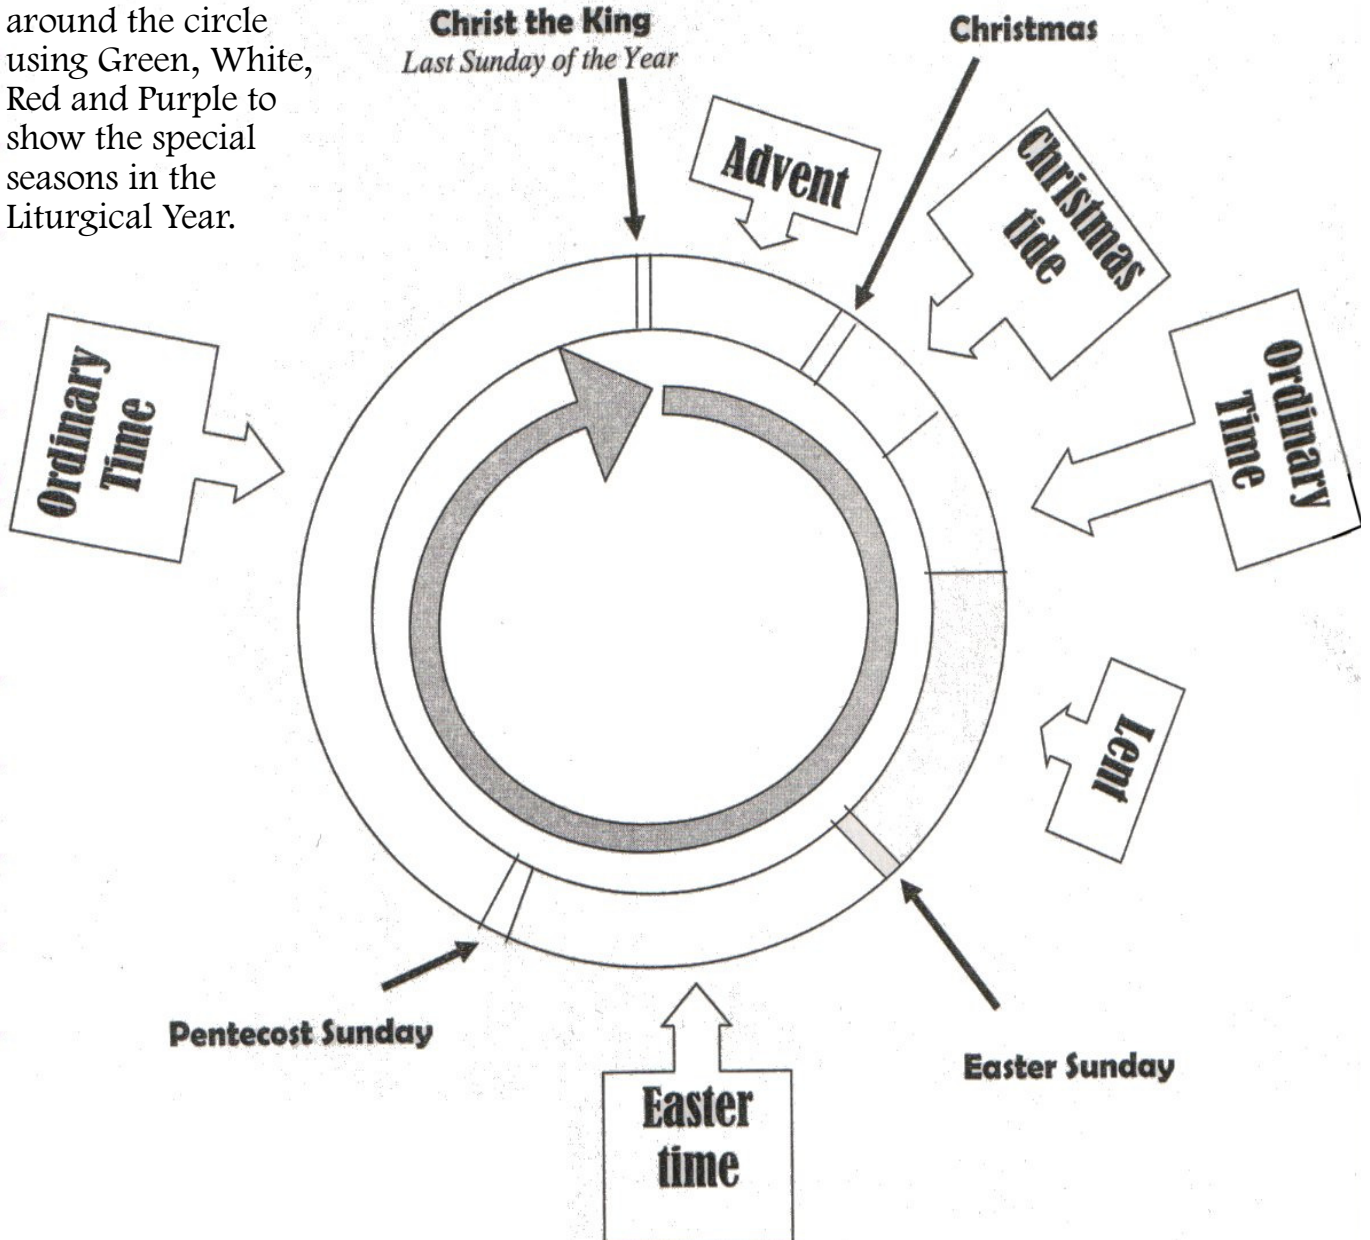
around the circle using Green, White, Red and Purple to show the special seasons in the Liturgical Year.

Christ the King
Last Sunday of the Year

Christmas

Advent

Christmas tide

Ordinary Time

Ordinary Time

Lent

Pentecost Sunday

Easter Sunday

Easter time